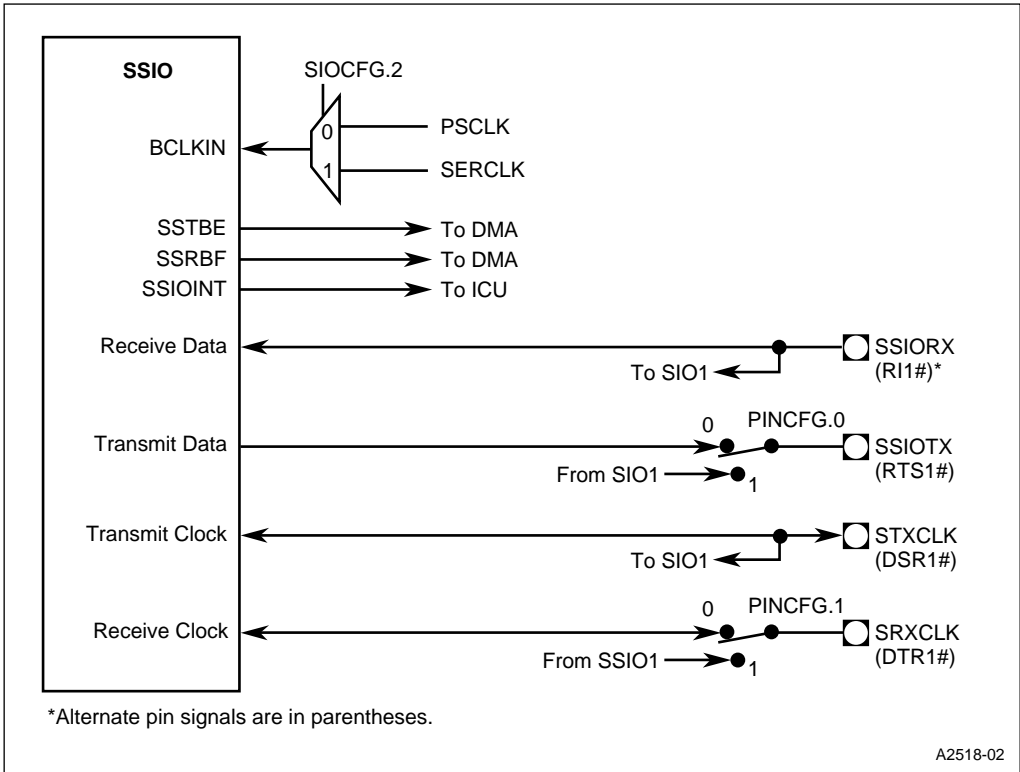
SSIO

SIOCFG.2

0

1

PSCLK

SERCLK

BCLKIN

SSTBE

To DMA

SSRBF

To DMA

SSIOINT

To ICU

Receive Data

SSIORX (RI1#)*

To SIO1

Transmit Data

0

PINCFG.0

SSIOTX (RTS1#)

From SIO1

1

Transmit Clock

STXCLK (DSR1#)

To SIO1

Receive Clock

0

PINCFG.1

SRXCLK (DTR1#)

From SSIO1

1

*Alternate pin signals are in parentheses.

A2518-02